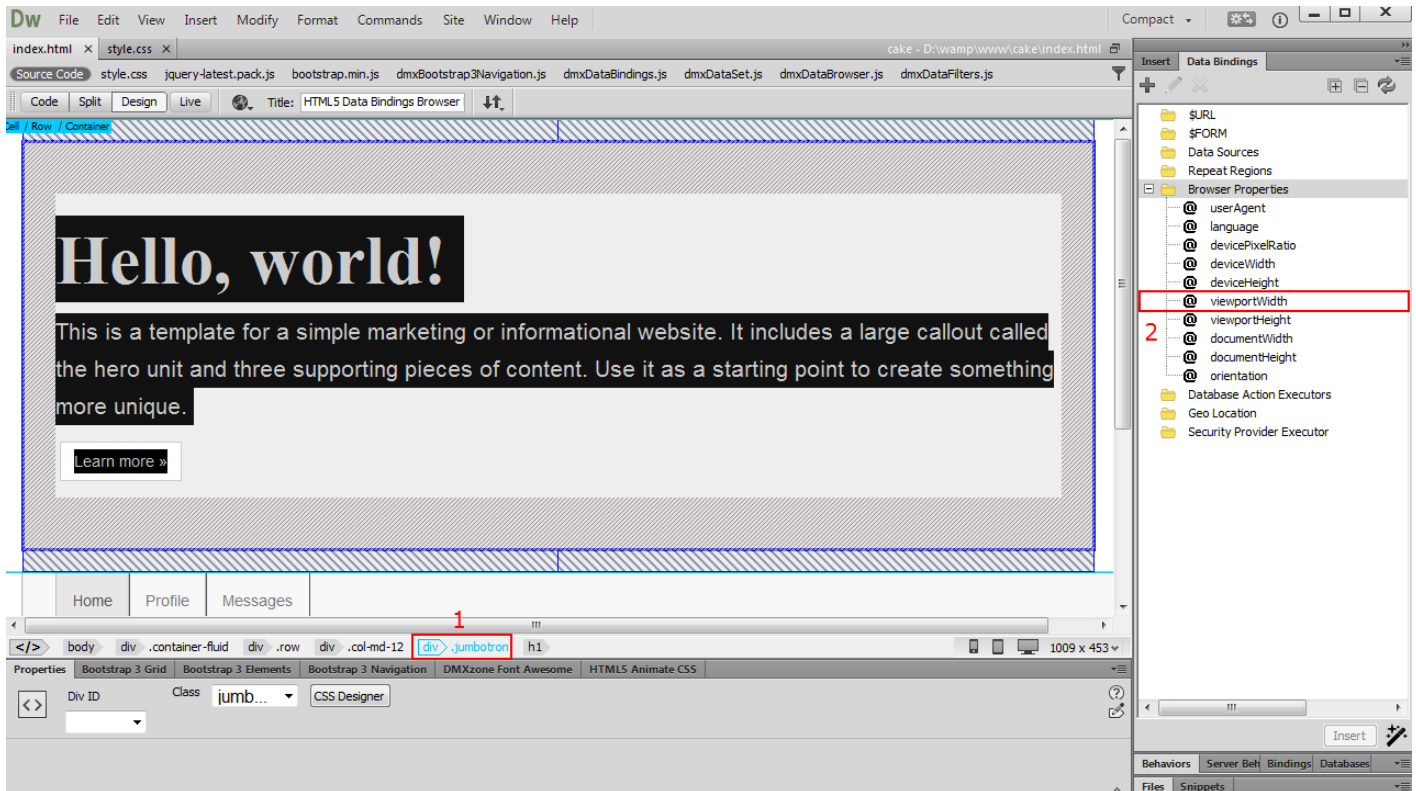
Dw File Edit View Insert Modify Format Commands Site Window Help

Compact

index.html × style.css ×

cake - D:\wamp\www\cake\index.html

Source Code style.css jquery-latest.pack.js bootstrap.min.js dmxBootstrap3Navigation.js dmxDataBindings.js dmxDataSet.js dmxDataBrowser.js dmxDataFilters.js

Code Split Design Live Title: HTML5 Data Bindings Browser

Cell / Row / Container

Hello, world!

This is a template for a simple marketing or informational website. It includes a large callout called the hero unit and three supporting pieces of content. Use it as a starting point to create something more unique.

Learn more »

Home Profile Messages

1

</> body div .container-fluid div .row div .col-md-12 div .jumbotron h1

1009 x 453

Properties Bootstrap 3 Grid Bootstrap 3 Elements Bootstrap 3 Navigation DMXzone Font Awesome HTML5 Animate CSS

Div ID Class jumb... CSS Designer

Insert Data Bindings

$URL
$FORM
Data Sources
Repeat Regions
Browser Properties
userAgent
language
devicePixelRatio
deviceWidth
deviceHeight
viewportWidth
viewportHeight
documentWidth
documentHeight
orientation
Database Action Executors
Geo Location
Security Provider Executor

2

Insert

Behaviors Server Beh Bindings Databases

Files Snippets